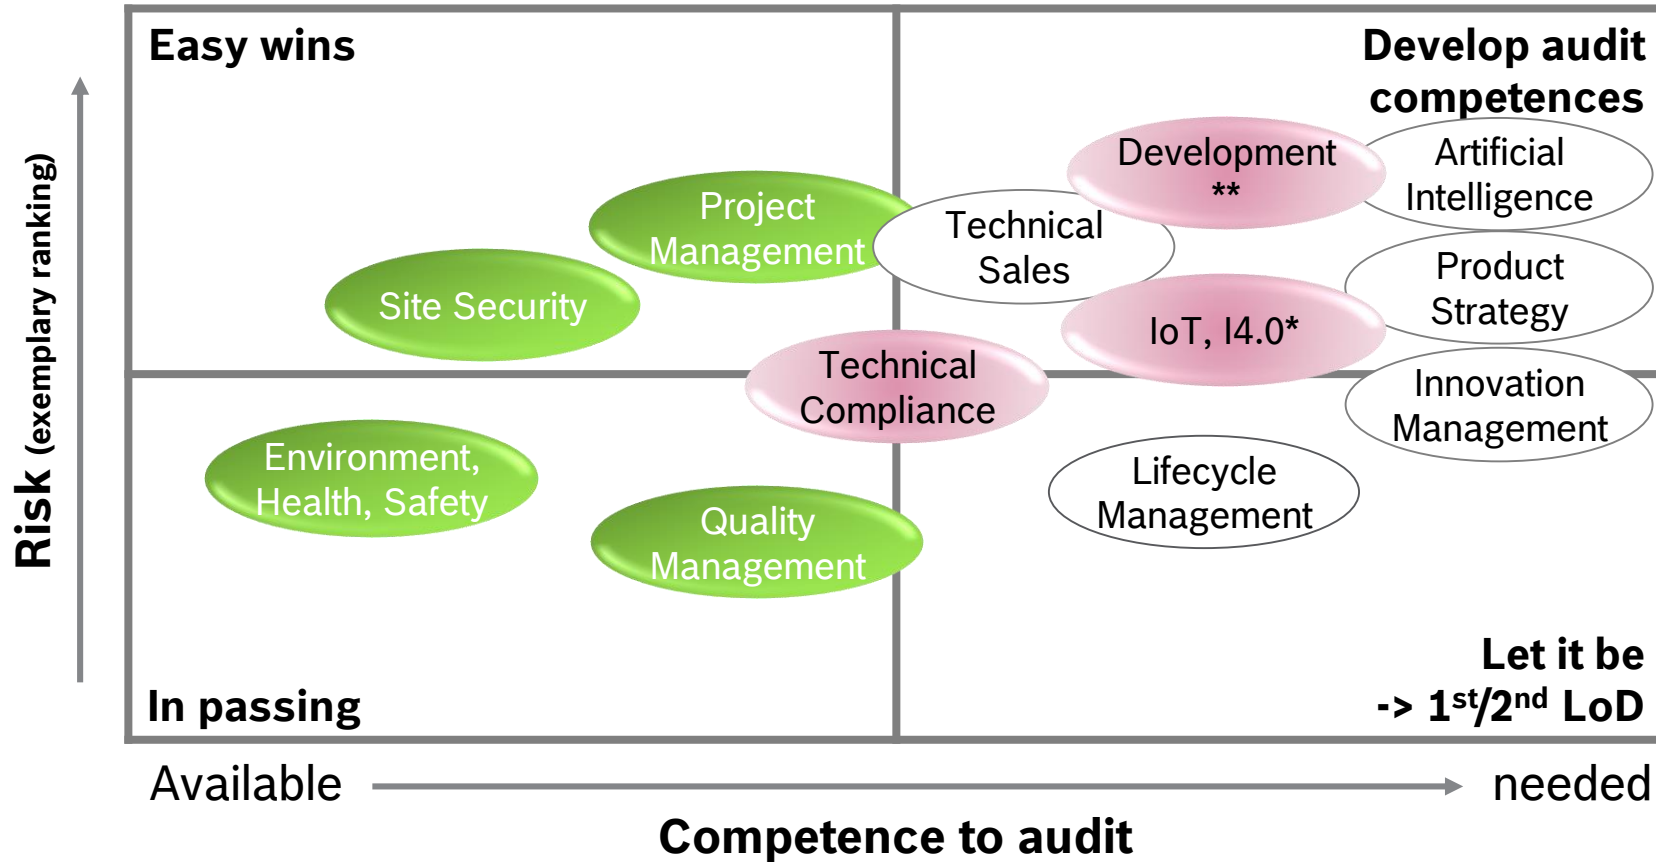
Risk (exemplary ranking)

Easy wins

Develop audit competences

Project Management

Site Security

Technical Sales

Development **

Artificial Intelligence

Product Strategy

IoT, I4.0*

Technical Compliance

Innovation Management

Environment, Health, Safety

Lifecycle Management

Quality Management

Let it be -> $1^{st}/2^{nd}$ LoD

In passing

Available

needed

Competence to audit